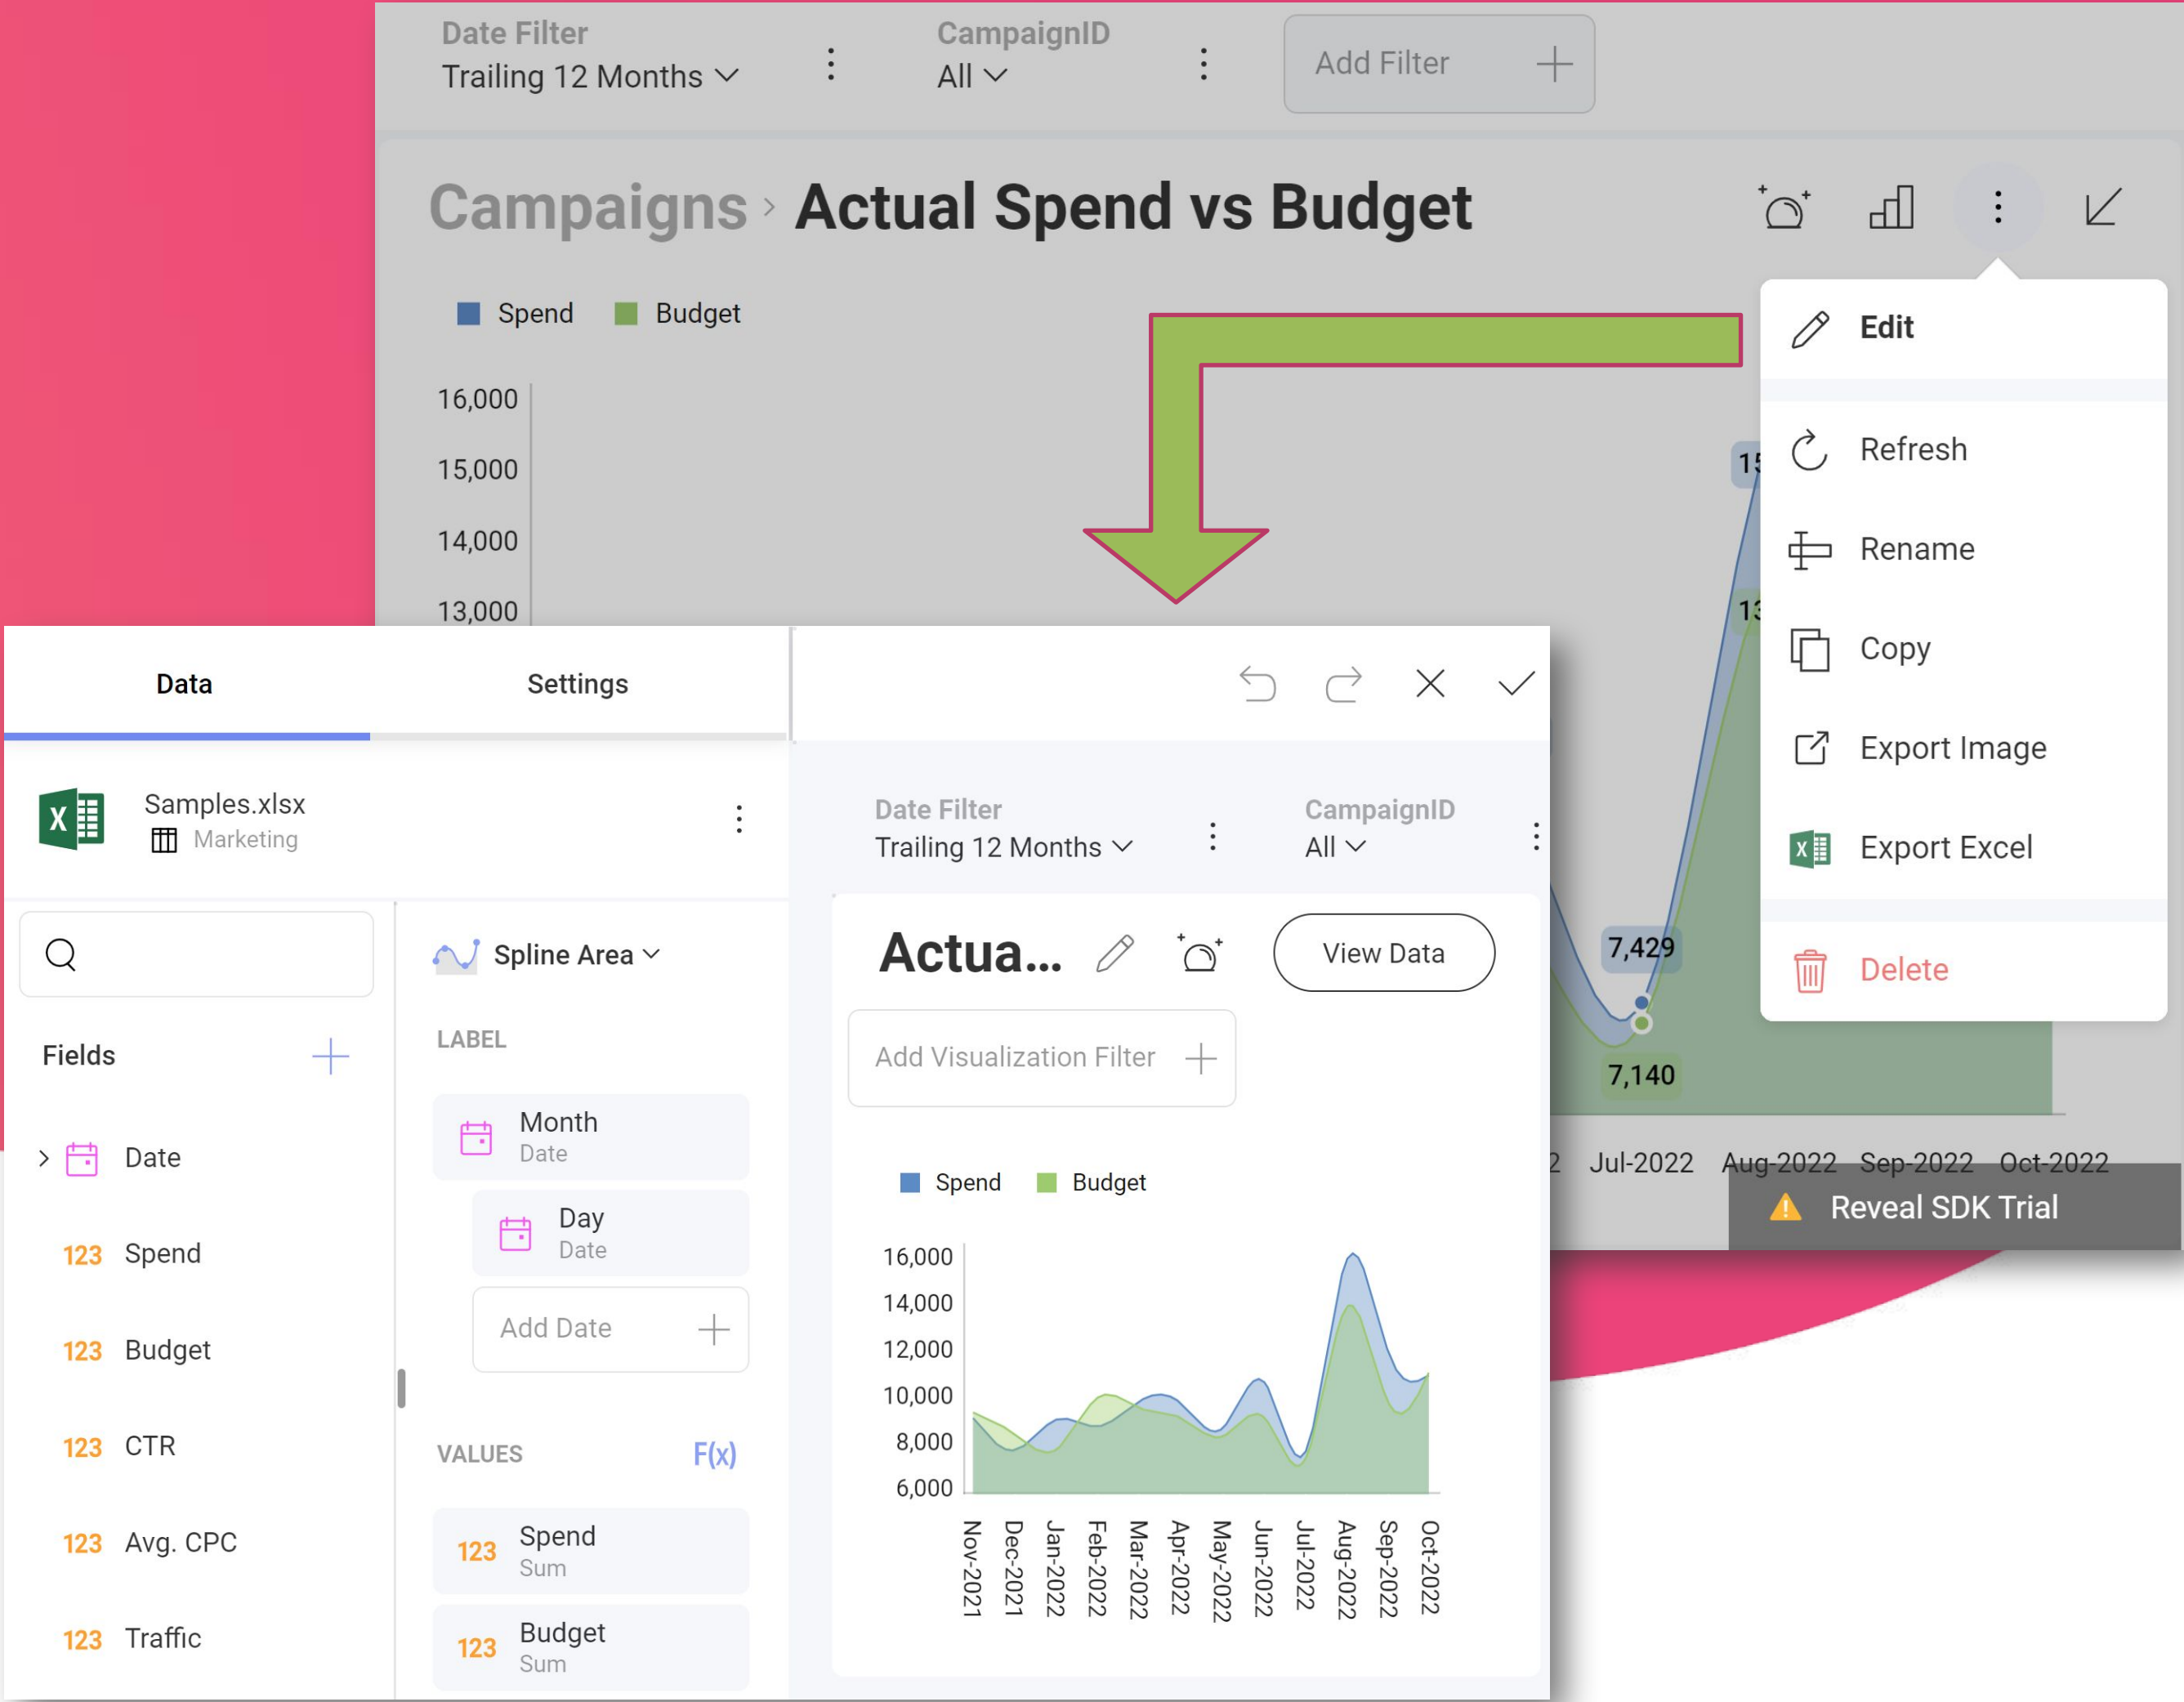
Date Filter
Trailing 12 Months

CampaignID
All

Add Filter

Campaigns › Actual Spend vs Budget

Spend Budget

16,000
15,000
14,000
13,000

Edit

Refresh

Rename

Copy

Export Image

Export Excel

Delete

15
13
7,429
7,140

Jul-2022 Aug-2022 Sep-2022 Oct-2022

Reveal SDK Trial

Data

Settings

Samples.xlsx
Marketing

Fields

Date
123 Spend
123 Budget
123 CTR
123 Avg. CPC
123 Traffic

Spline Area

LABEL

Month
Date

Day
Date

Add Date

VALUES F(x)

123 Spend
Sum

123 Budget
Sum

Date Filter
Trailing 12 Months

CampaignID
All

Actua...

View Data

Add Visualization Filter

Spend Budget

16,000
14,000
12,000
10,000
8,000
6,000

Nov-2021 Dec-2021 Jan-2022 Feb-2022 Mar-2022 Apr-2022 May-2022 Jun-2022 Jul-2022 Aug-2022 Sep-2022 Oct-2022